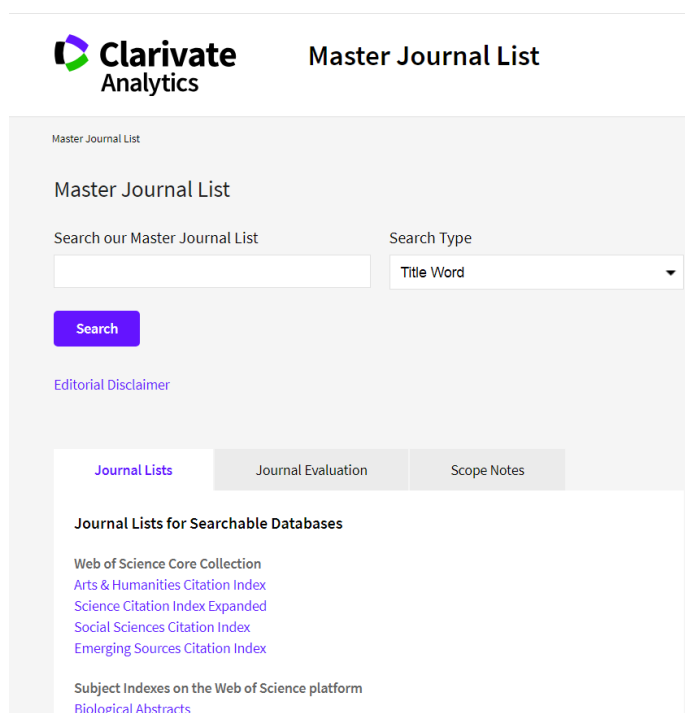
Clarivate Analytics

Master Journal List

Master Journal List

Master Journal List

Search our Master Journal List

Search Type

Title Word

Search

Editorial Disclaimer

Journal Lists

Journal Evaluation

Scope Notes

Journal Lists for Searchable Databases

Web of Science Core Collection
Arts & Humanities Citation Index
Science Citation Index Expanded
Social Sciences Citation Index
Emerging Sources Citation Index

Subject Indexes on the Web of Science platform
Biological Abstracts